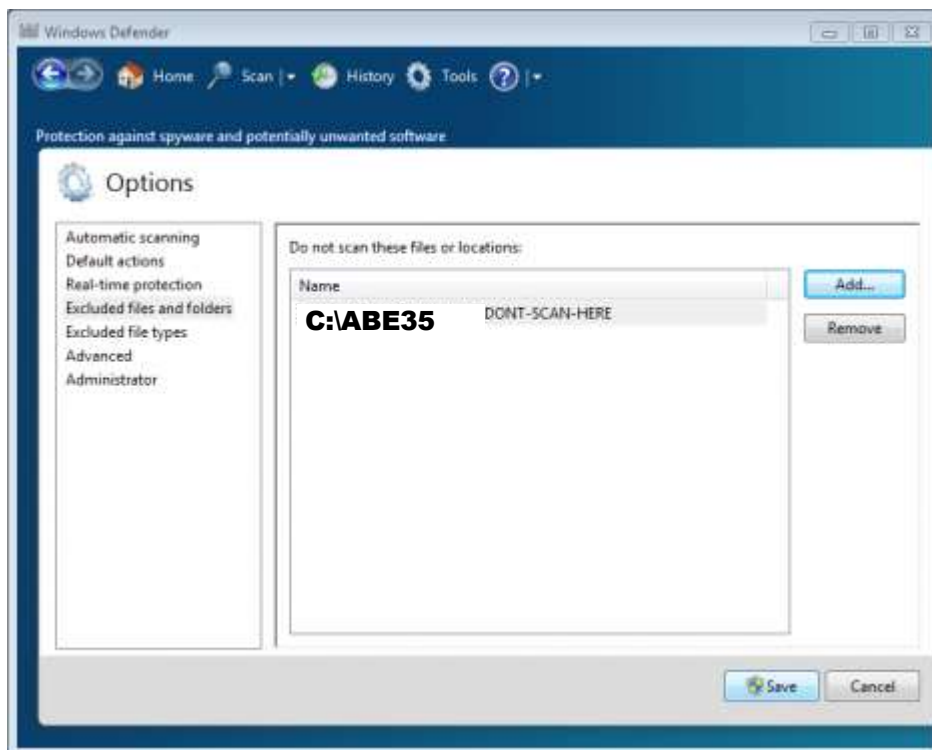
Windows Defender

Home Scan History Tools

Protection against spyware and potentially unwanted software

Options

Automatic scanning
Default actions
Real-time protection
Excluded files and folders
Excluded file types
Advanced
Administrator

Do not scan these files or locations:

Name

C:\ABE35 DONT-SCAN-HERE

Add...

Remove

Save

Cancel